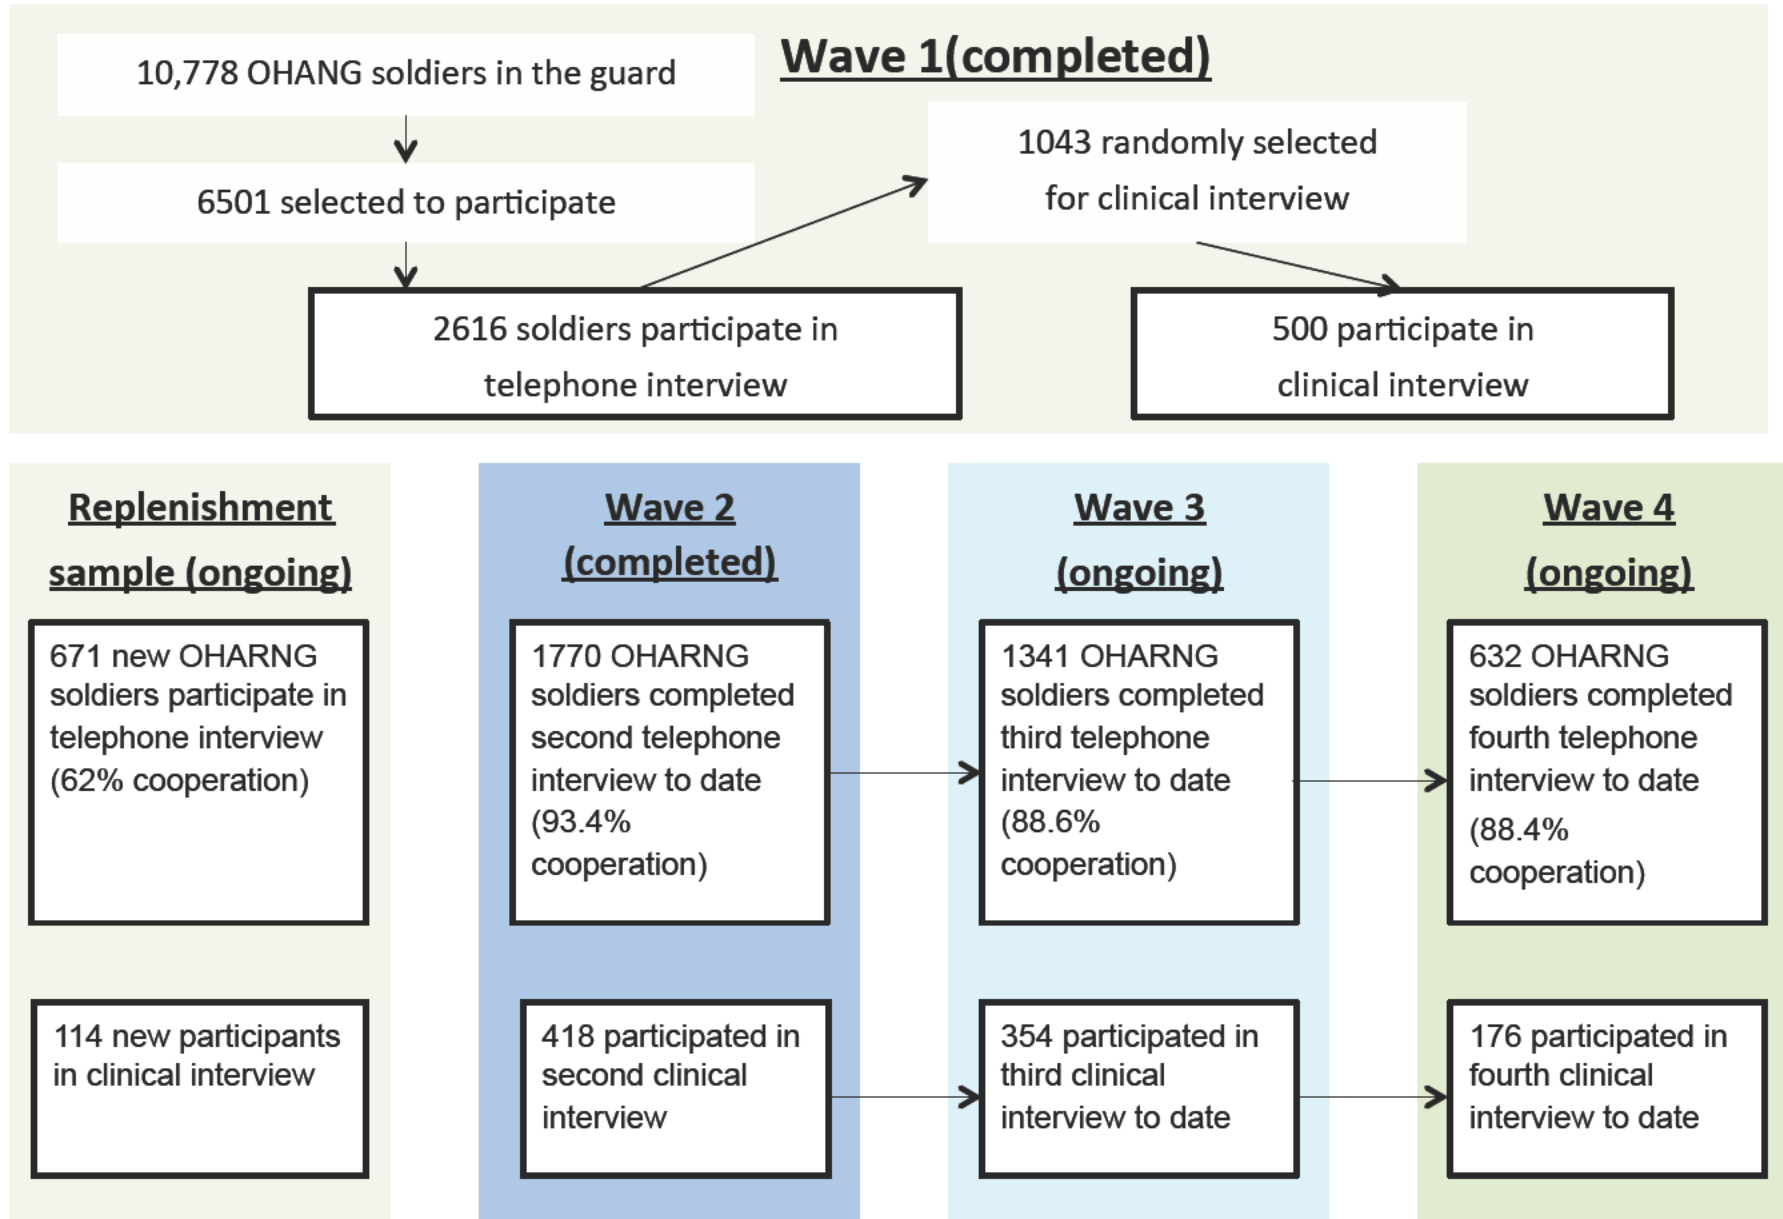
Wave 1(completed)

10,778 OHANG soldiers in the guard

6501 selected to participate

1043 randomly selected for clinical interview

2616 soldiers participate in telephone interview

500 participate in clinical interview

Replenishment sample (ongoing)

671 new OHARNG soldiers participate in telephone interview (62% cooperation)

114 new participants in clinical interview

Wave 2 (completed)

1770 OHARNG soldiers completed second telephone interview to date (93.4% cooperation)

418 participated in second clinical interview

Wave 3 (ongoing)

1341 OHARNG soldiers completed third telephone interview to date (88.6% cooperation)

354 participated in third clinical interview to date

Wave 4 (ongoing)

632 OHARNG soldiers completed fourth telephone interview to date (88.4% cooperation)

176 participated in fourth clinical interview to date